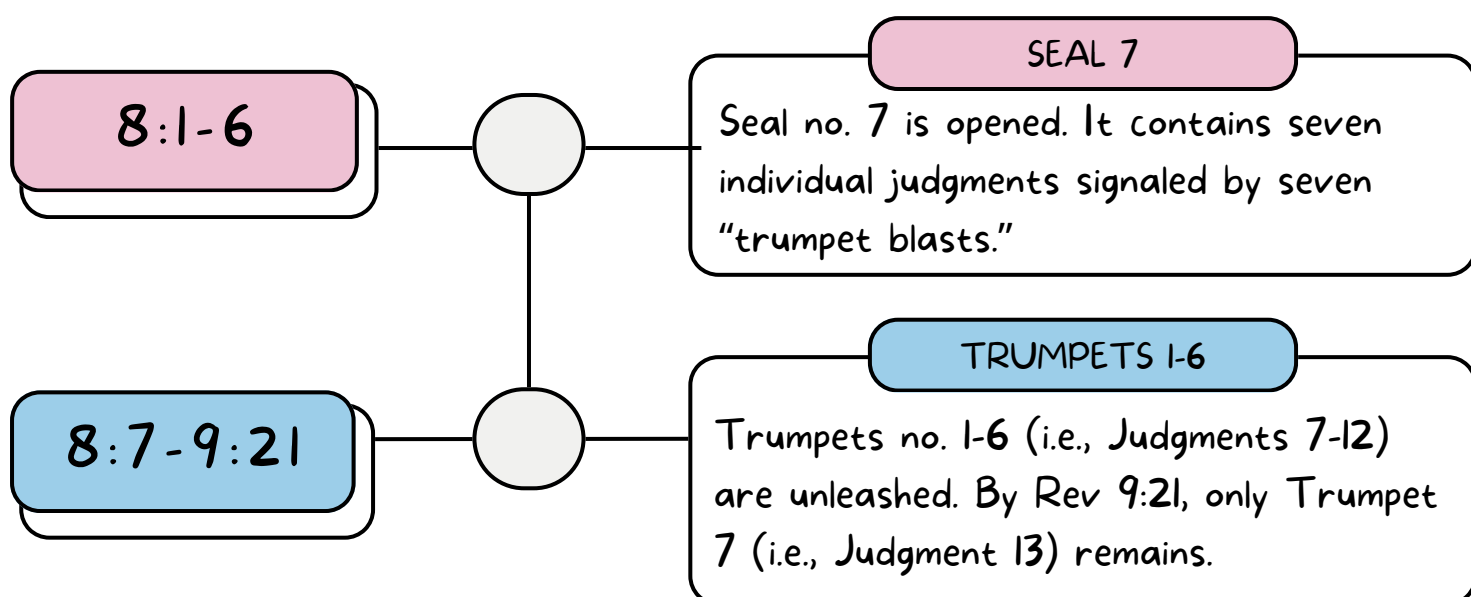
8:1-6

SEAL 7

Seal no. 7 is opened. It contains seven individual judgments signaled by seven "trumpet blasts."

8:7-9:21

TRUMPETS 1-6

Trumpets no. 1-6 (i.e., Judgments 7-12) are unleashed. By Rev 9:21, only Trumpet 7 (i.e., Judgment 13) remains.